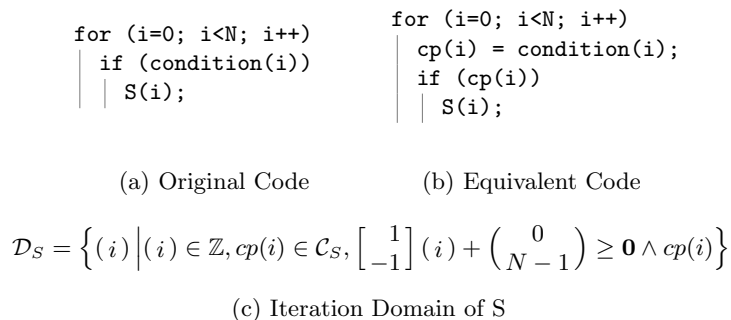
for (i=0; i<N; i++)
 if (condition(i))
  S(i);

for (i=0; i<N; i++)
 cp(i) = condition(i);
 if (cp(i))
  S(i);

(a) Original Code

(b) Equivalent Code

$\mathcal{D}_S = \left\{ (i) \middle| (i) \in \mathbb{Z}, cp(i) \in \mathcal{C}_S, \begin{bmatrix} 1 \\ -1 \end{bmatrix} (i) + \begin{pmatrix} 0 \\ N-1 \end{pmatrix} \geq \mathbf{0} \wedge cp(i) \right\}$

(c) Iteration Domain of S